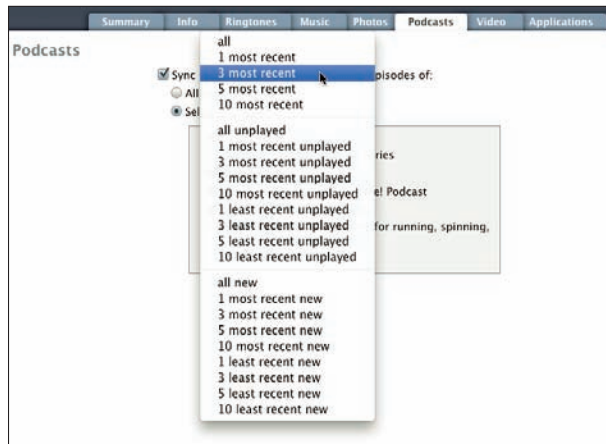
Summary Info Ringtones Music Photos Podcasts Video Applications

Podcasts

Sync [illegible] pisodes of:

All

Sel

ries

e! Podcast

for running, spinning,

all
1 most recent
3 most recent
5 most recent
10 most recent

all unplayed
1 most recent unplayed
3 most recent unplayed
5 most recent unplayed
10 most recent unplayed
1 least recent unplayed
3 least recent unplayed
5 least recent unplayed
10 least recent unplayed

all new
1 most recent new
3 most recent new
5 most recent new
10 most recent new
1 least recent new
3 least recent new
5 least recent new
10 least recent new